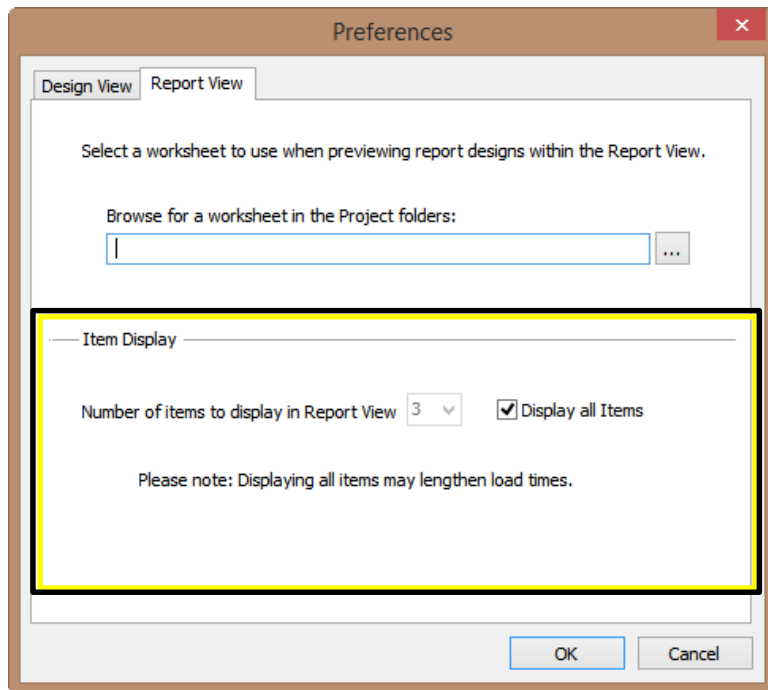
Preferences

Design View

Report View

Select a worksheet to use when previewing report designs within the Report View.

Browse for a worksheet in the Project folders:

...

Item Display

Number of items to display in Report View 3

Display all Items

Please note: Displaying all items may lengthen load times.

OK

Cancel